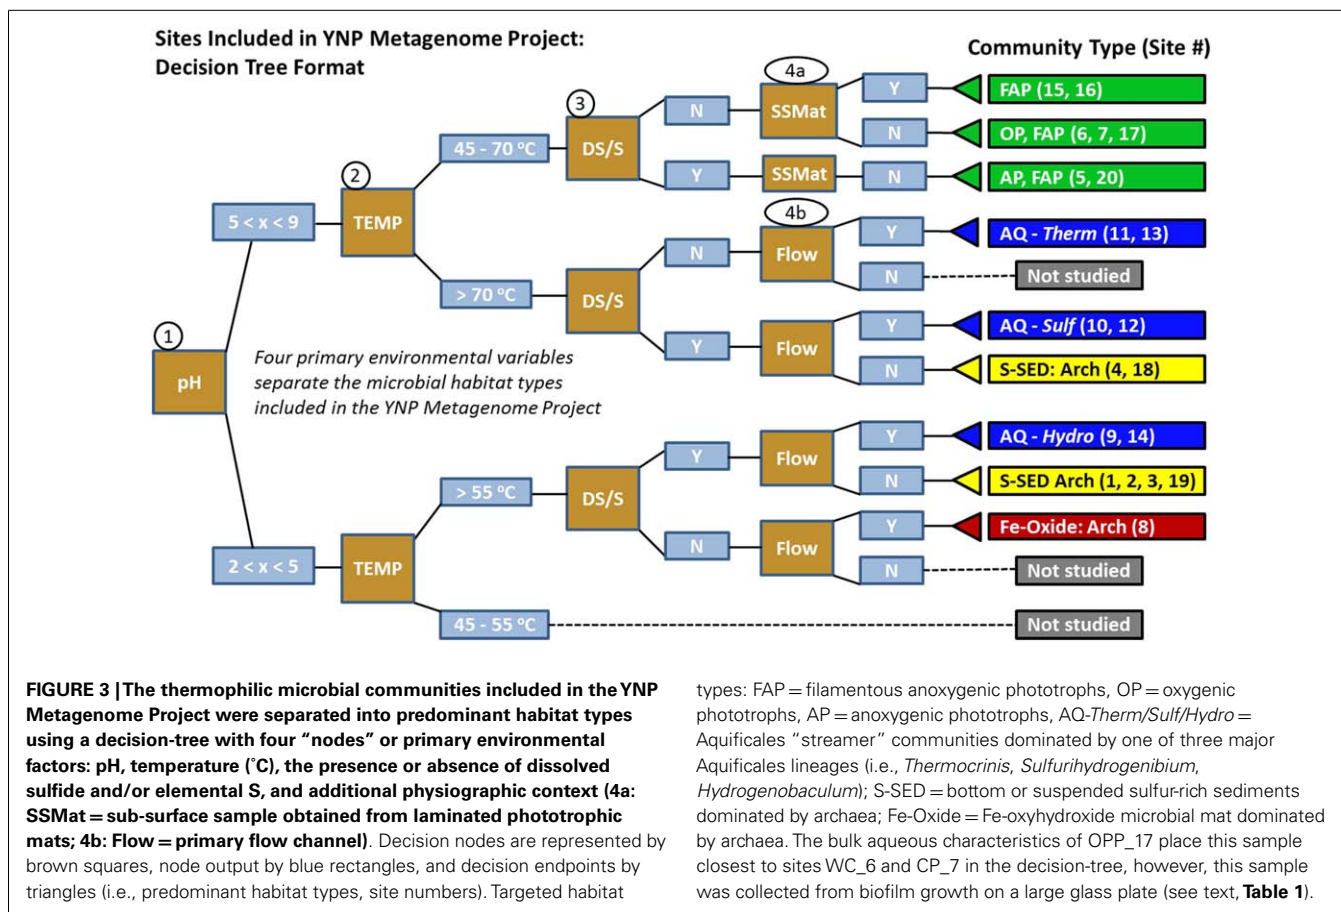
Sites Included in YNP Metagenome Project:
Decision Tree Format

Community Type (Site #)

1
pH

5 < x < 9

2
TEMP

45 - 70 °C

3
DS/S

N

4a
SSMat

Y

FAP (15, 16)

N

OP, FAP (6, 7, 17)

Y

SSMat

N

AP, FAP (5, 20)

> 70 °C

DS/S

N

4b
Flow

Y

AQ - *Therm* (11, 13)

N

Not studied

Y

Flow

Y

AQ - *Sulf* (10, 12)

N

S-SED: Arch (4, 18)

Four primary environmental variables separate the microbial habitat types included in the YNP Metagenome Project

2 < x < 5

TEMP

> 55 °C

DS/S

Y

Flow

Y

AQ - *Hydro* (9, 14)

N

S-SED Arch (1, 2, 3, 19)

N

Flow

Y

Fe-Oxide: Arch (8)

N

Not studied

45 - 55 °C

Not studied

**FIGURE 3 | The thermophilic microbial communities included in the YNP Metagenome Project were separated into predominant habitat types using a decision-tree with four "nodes" or primary environmental factors: pH, temperature (˚C), the presence or absence of dissolved sulfide and/or elemental S, and additional physiographic context (4a: SSMat = sub-surface sample obtained from laminated phototrophic mats; 4b: Flow = primary flow channel)**. Decision nodes are represented by brown squares, node output by blue rectangles, and decision endpoints by triangles (i.e., predominant habitat types, site numbers). Targeted habitat types: FAP = filamentous anoxygenic phototrophs, OP = oxygenic phototrophs, AP = anoxygenic phototrophs, AQ-*Therm/Sulf/Hydro* = Aquificales "streamer" communities dominated by one of three major Aquificales lineages (i.e., *Thermocrinis*, *Sulfurihydrogenibium*, *Hydrogenobaculum*); S-SED = bottom or suspended sulfur-rich sediments dominated by archaea; Fe-Oxide = Fe-oxyhydroxide microbial mat dominated by archaea. The bulk aqueous characteristics of OPP_17 place this sample closest to sites WC_6 and CP_7 in the decision-tree, however, this sample was collected from biofilm growth on a large glass plate (see text, **Table 1**).